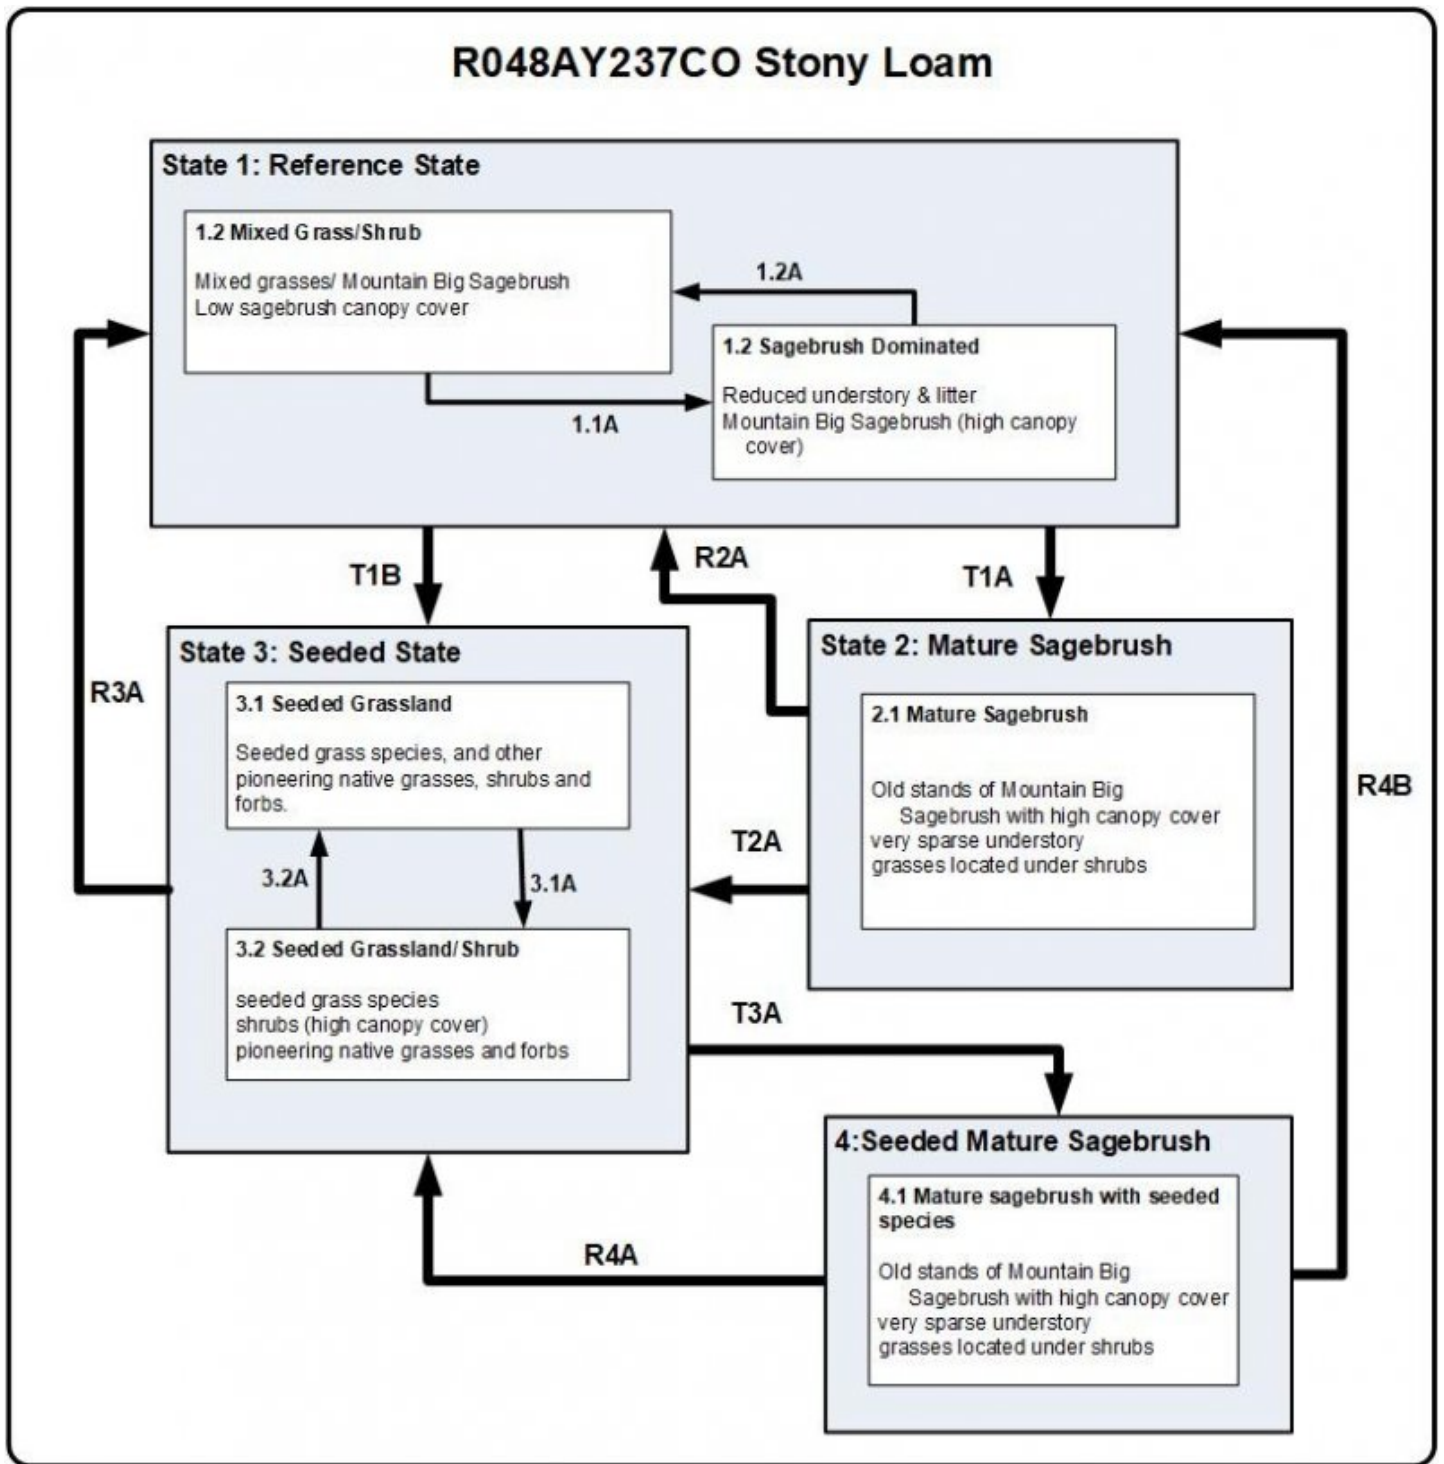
R048AY237CO Stony Loam

State 1: Reference State

1.2 Mixed Grass/Shrub

Mixed grasses/ Mountain Big Sagebrush
Low sagebrush canopy cover

1.2A

1.2 Sagebrush Dominated

Reduced understory & litter
Mountain Big Sagebrush (high canopy cover)

1.1A

T1B

R2A

T1A

R3A

State 3: Seeded State

3.1 Seeded Grassland

Seeded grass species, and other pioneering native grasses, shrubs and forbs.

3.2A

3.1A

3.2 Seeded Grassland/Shrub

seeded grass species
shrubs (high canopy cover)
pioneering native grasses and forbs

State 2: Mature Sagebrush

2.1 Mature Sagebrush

Old stands of Mountain Big Sagebrush with high canopy cover
very sparse understory
grasses located under shrubs

T2A

R4B

T3A

4:Seeded Mature Sagebrush

4.1 Mature sagebrush with seeded species

Old stands of Mountain Big Sagebrush with high canopy cover
very sparse understory
grasses located under shrubs

R4A